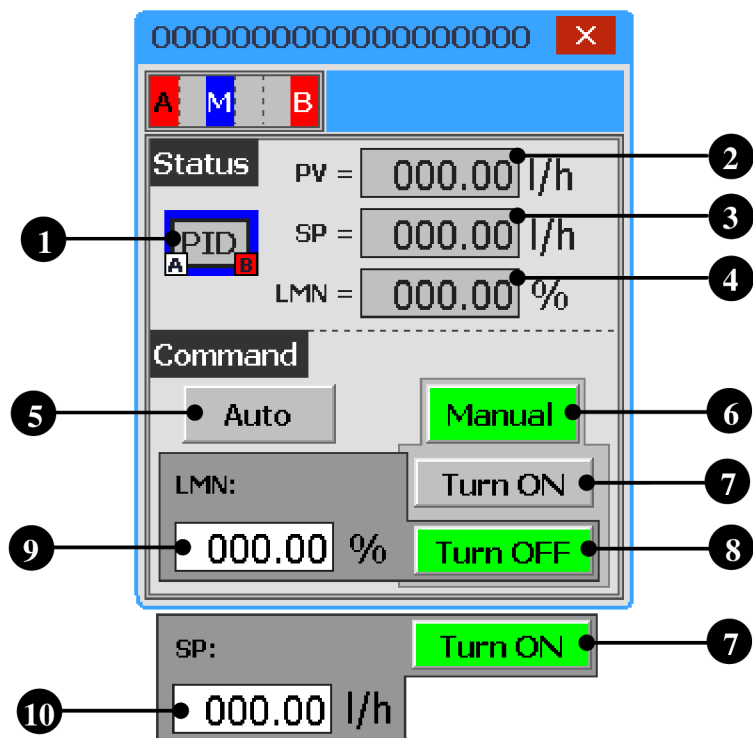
0000000000000000000 ×

A M B

Status

PV = 000.00 l/h

SP = 000.00 l/h

LMN = 000.00 %

PID

A B

Command

Auto

Manual

LMN:

Turn ON

000.00 %

Turn OFF

SP:

Turn ON

000.00 l/h

1
2
3
4
5
6
7
8
9
7
10